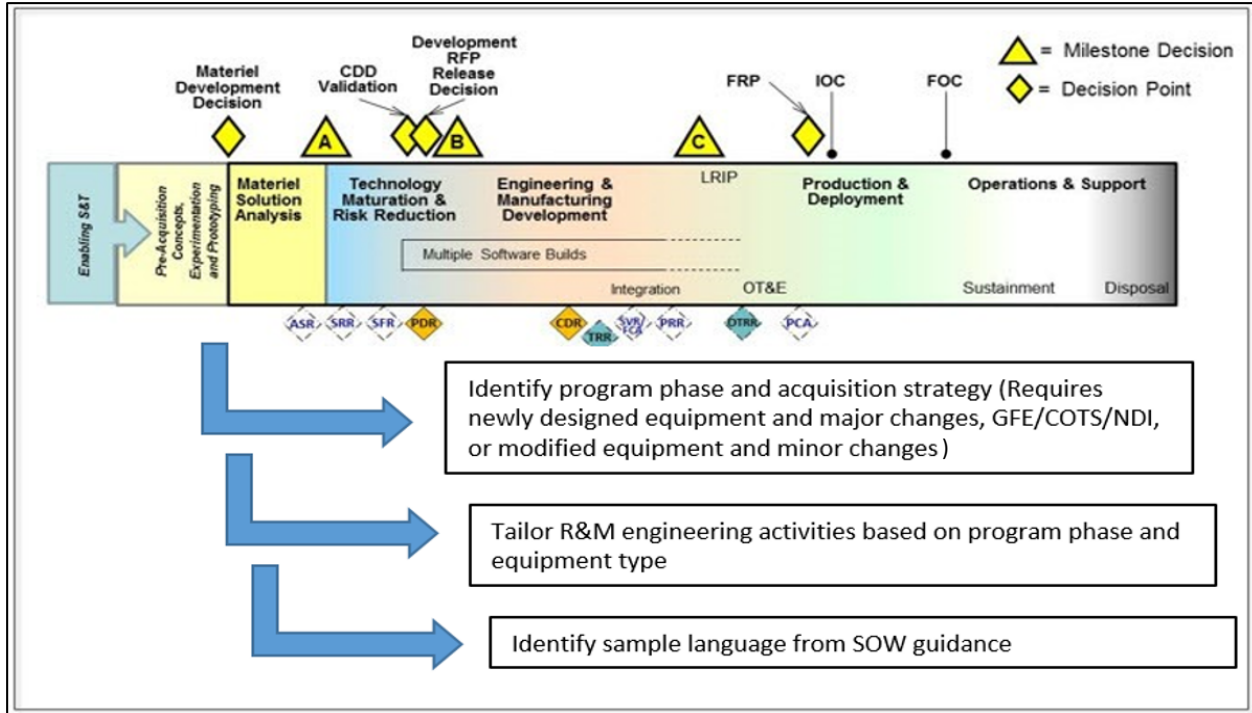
= Milestone Decision

= Decision Point

Materiel Development Decision

CDD Validation

Development RFP Release Decision

FRP

IOC

FOC

A

B

C

Enabling S&T

Pre-Acquisition Concepts, Experimentation and Prototyping

Materiel Solution Analysis

Technology Maturation & Risk Reduction

Engineering & Manufacturing Development

LRIP

Production & Deployment

Operations & Support

Multiple Software Builds

Integration

OT&E

Sustainment

Disposal

ASR SRR SFR PDR CDR TRR SVR FCA PRR OTRR PCA

Identify program phase and acquisition strategy (Requires newly designed equipment and major changes, GFE/COTS/NDI, or modified equipment and minor changes)

Tailor R&M engineering activities based on program phase and equipment type

Identify sample language from SOW guidance